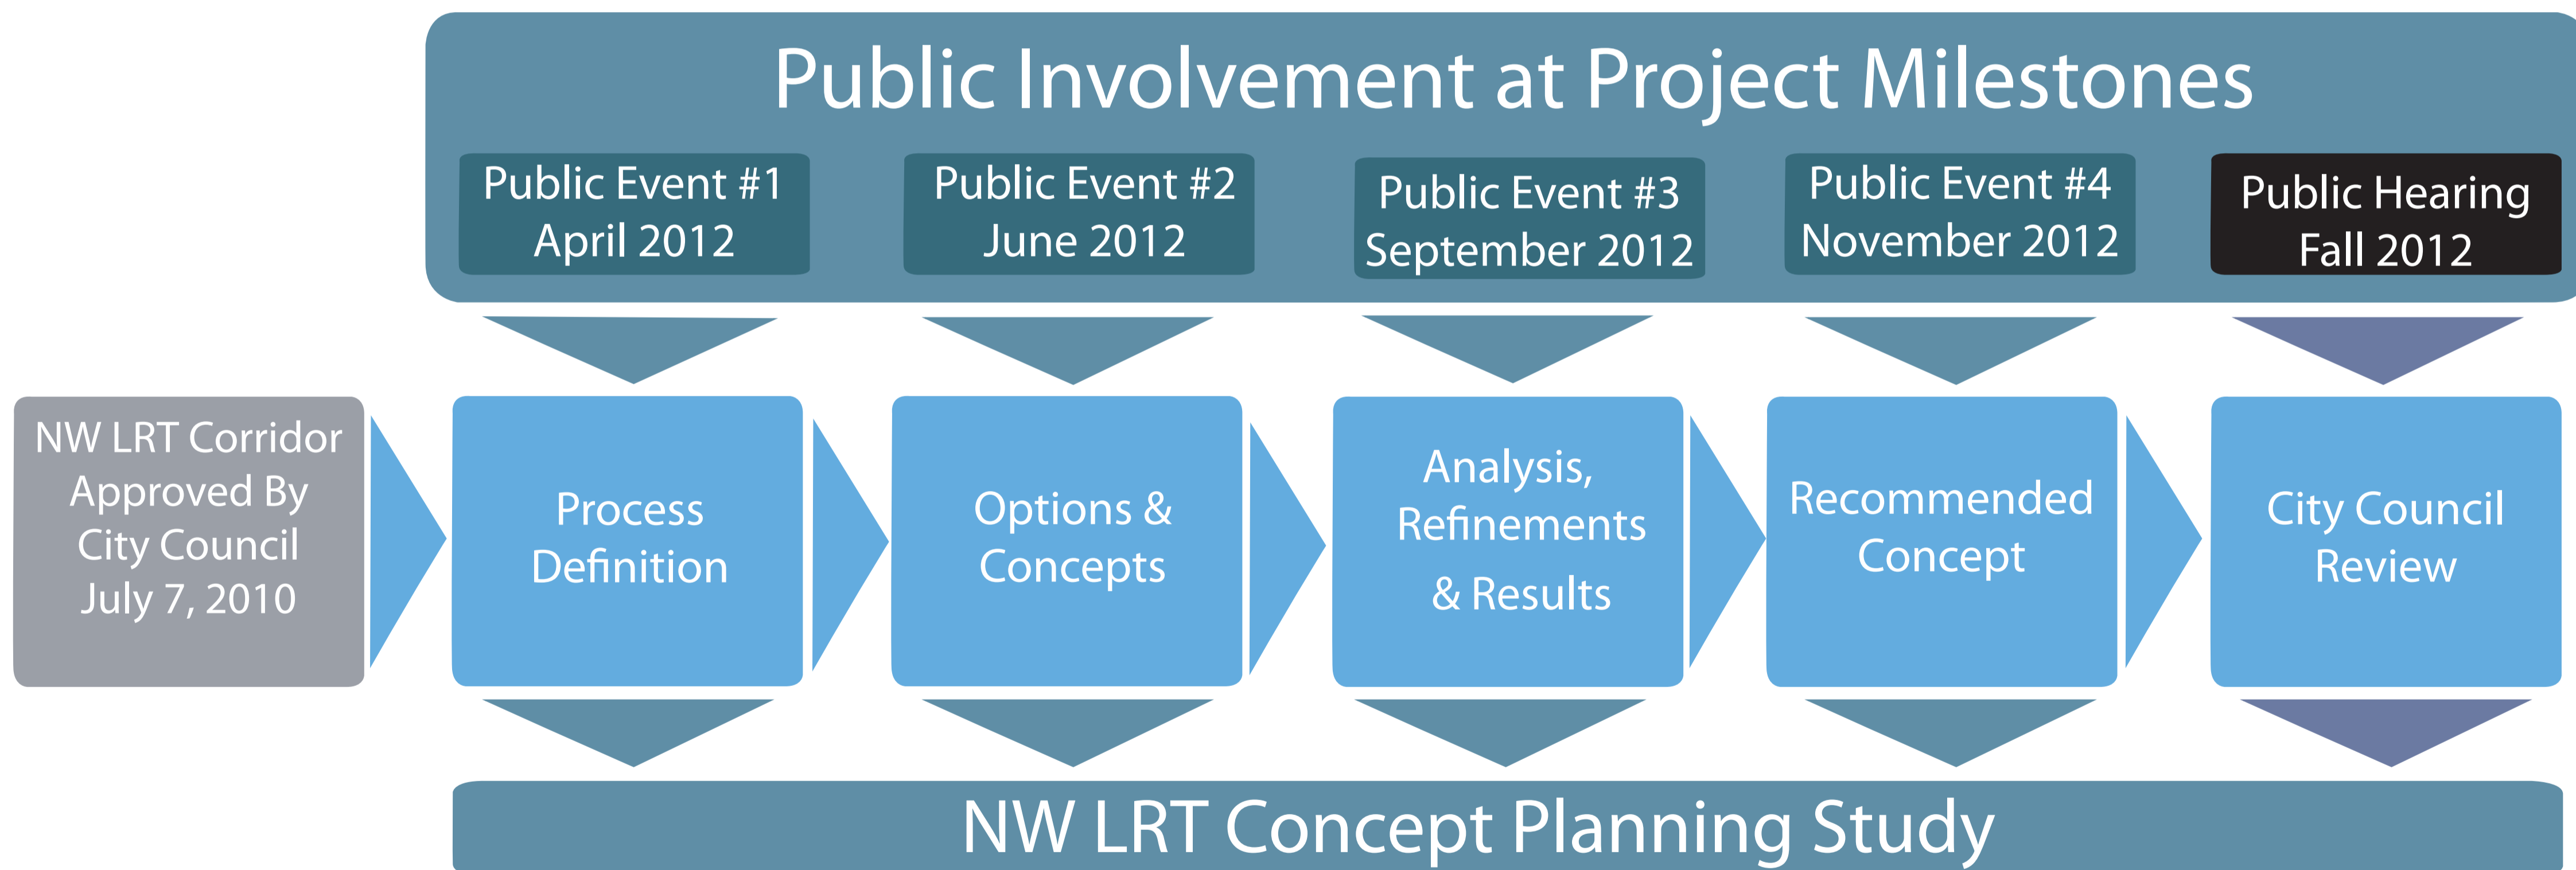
Public Involvement at Project Milestones

Public Event #1
April 2012

Public Event #2
June 2012

Public Event #3
September 2012

Public Event #4
November 2012

Public Hearing
Fall 2012

NW LRT Corridor
Approved By
City Council
July 7, 2010

Process
Definition

Options &
Concepts

Analysis,
Refinements
& Results

Recommended
Concept

City Council
Review

NW LRT Concept Planning Study